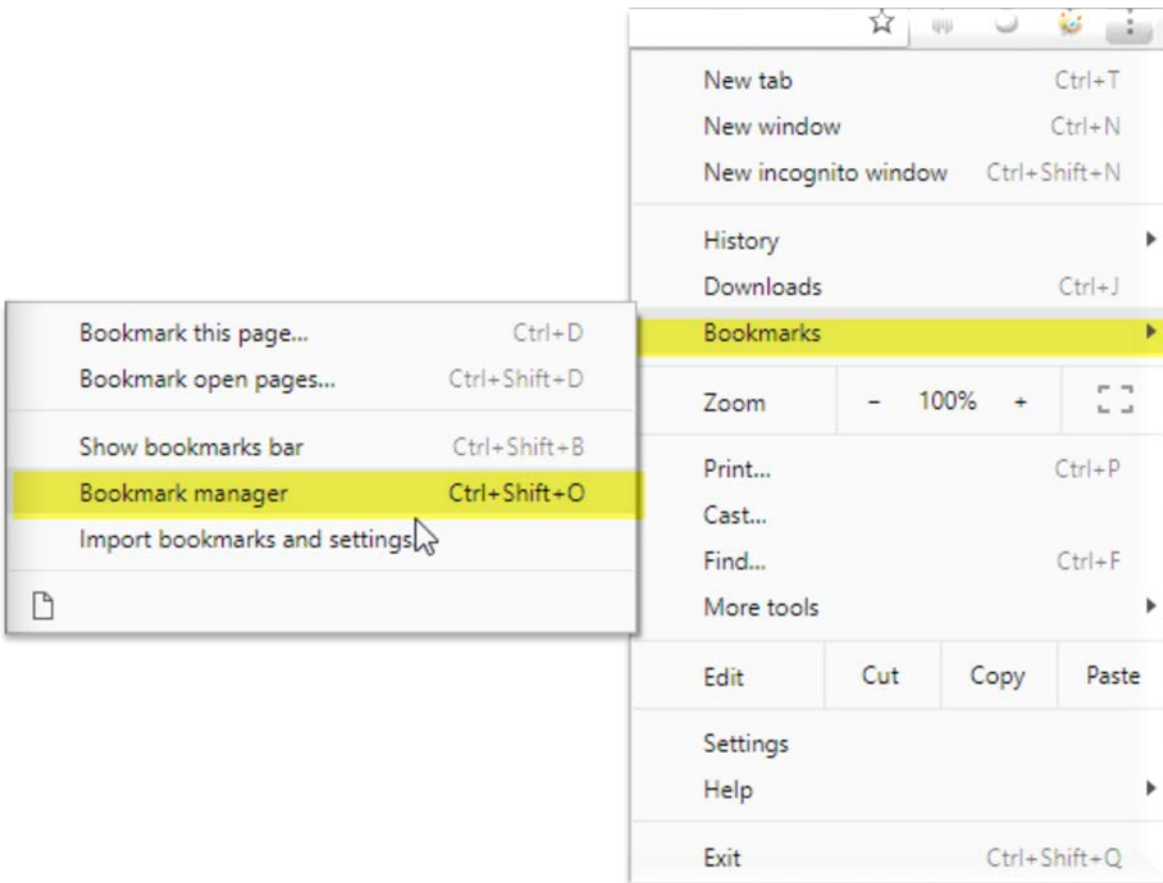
New tab Ctrl+T
New window Ctrl+N
New incognito window Ctrl+Shift+N

History
Downloads Ctrl+J
Bookmarks

Zoom - 100% +

Print... Ctrl+P
Cast...
Find... Ctrl+F
More tools

Edit Cut Copy Paste

Settings
Help

Exit Ctrl+Shift+Q

Bookmark this page... Ctrl+D
Bookmark open pages... Ctrl+Shift+D

Show bookmarks bar Ctrl+Shift+B
Bookmark manager Ctrl+Shift+O
Import bookmarks and settings